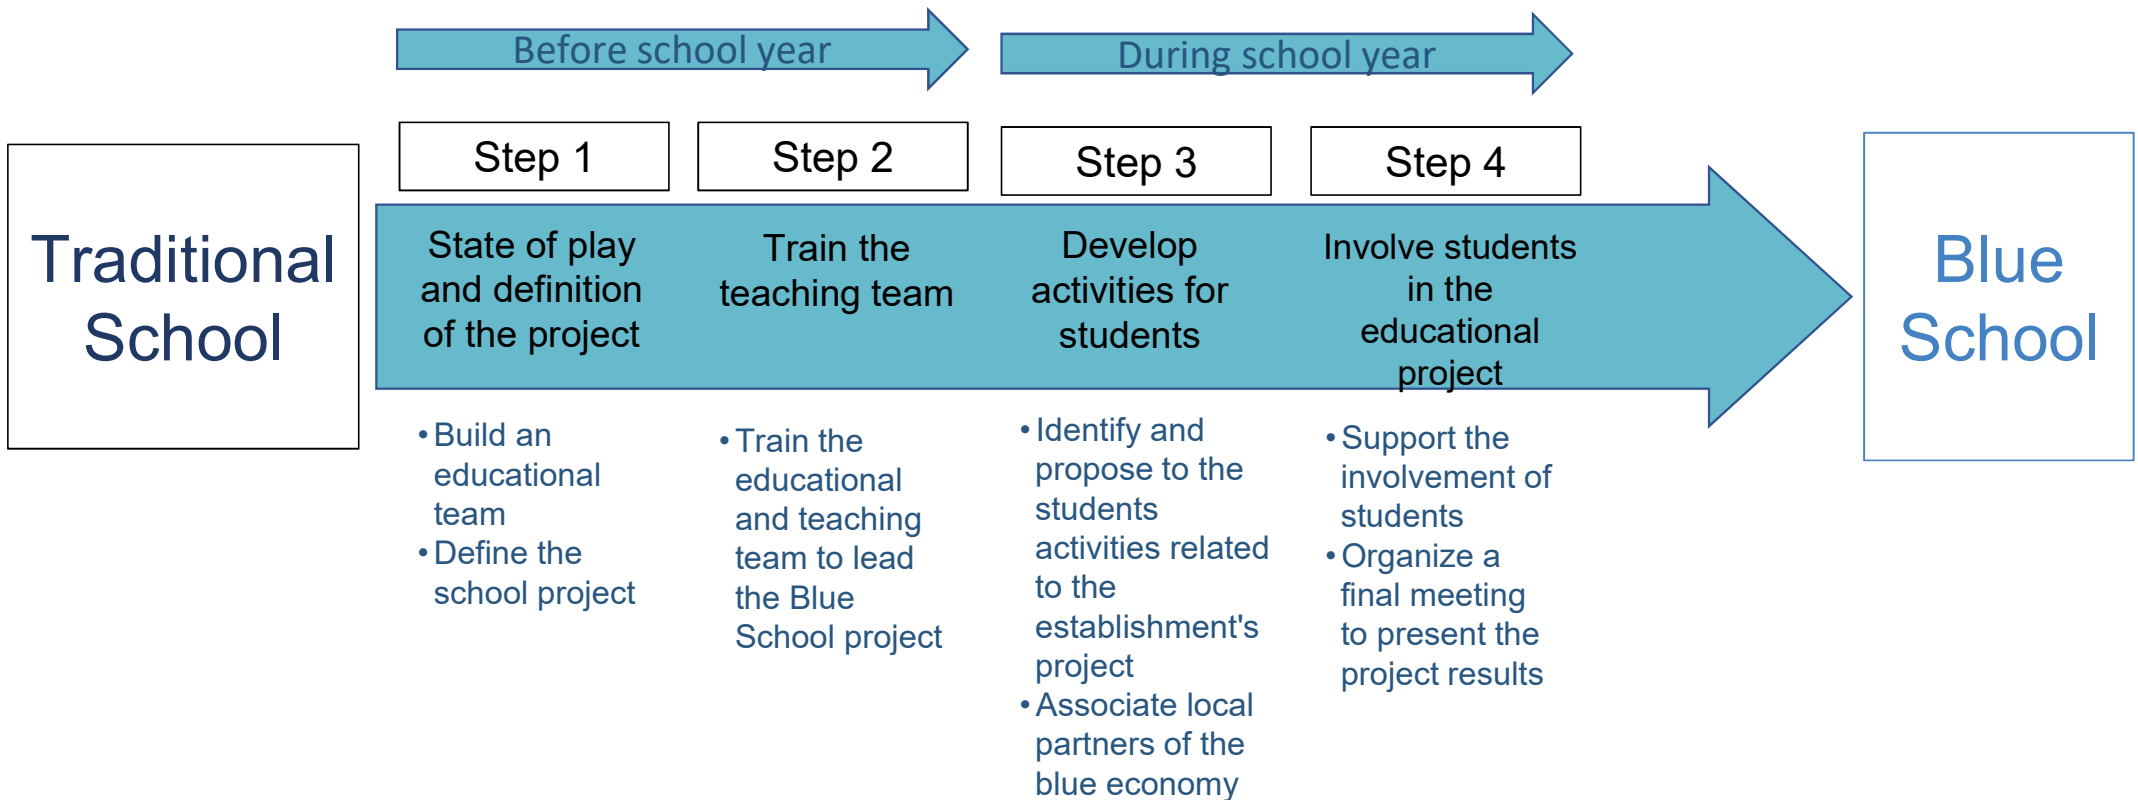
Before school year

During school year

Traditional School

Step 1

Step 2

Step 3

Step 4

State of play and definition of the project

Train the teaching team

Develop activities for students

Involve students in the educational project

Blue School

• Build an educational team
• Define the school project

• Train the educational and teaching team to lead the Blue School project

• Identify and propose to the students activities related to the establishment's project
• Associate local partners of the blue economy

• Support the involvement of students
• Organize a final meeting to present the project results